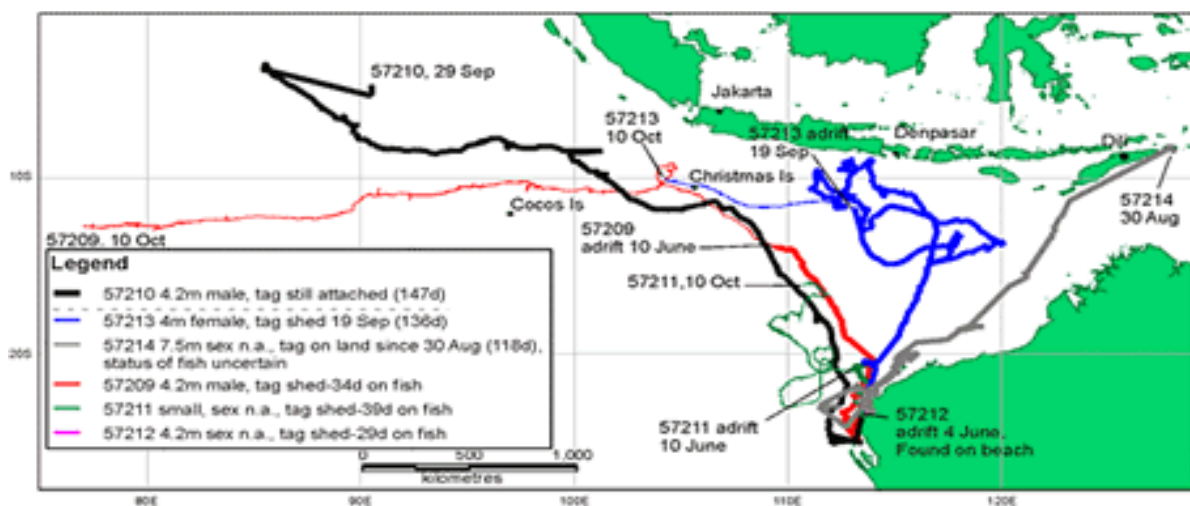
57210, 29 Sep

Jakarta

57213
10 Oct

57213 adrift
19 Sep

Denpasar

Dili

10S

Christmas Is

57214
30 Aug

Cocos Is

57209, 10 Oct

57209
adrift 10 June

Legend

57211,10 Oct

57210 4.2m male, tag still attached (147d)
57213 4m female, tag shed 19 Sep (136d)
57214 7.5m sex n.a., tag on land since 30 Aug (118d), status of fish uncertain
57209 4.2m male, tag shed-34d on fish
57211 small, sex n.a., tag shed-39d on fish
57212 4.2m sex n.a., tag shed-29d on fish

20S

57211 adrift
10 June

57212
adrift 4 June,
Found on beach

0 500 1,000
kilometres

80E 90E 100E 110E 120E